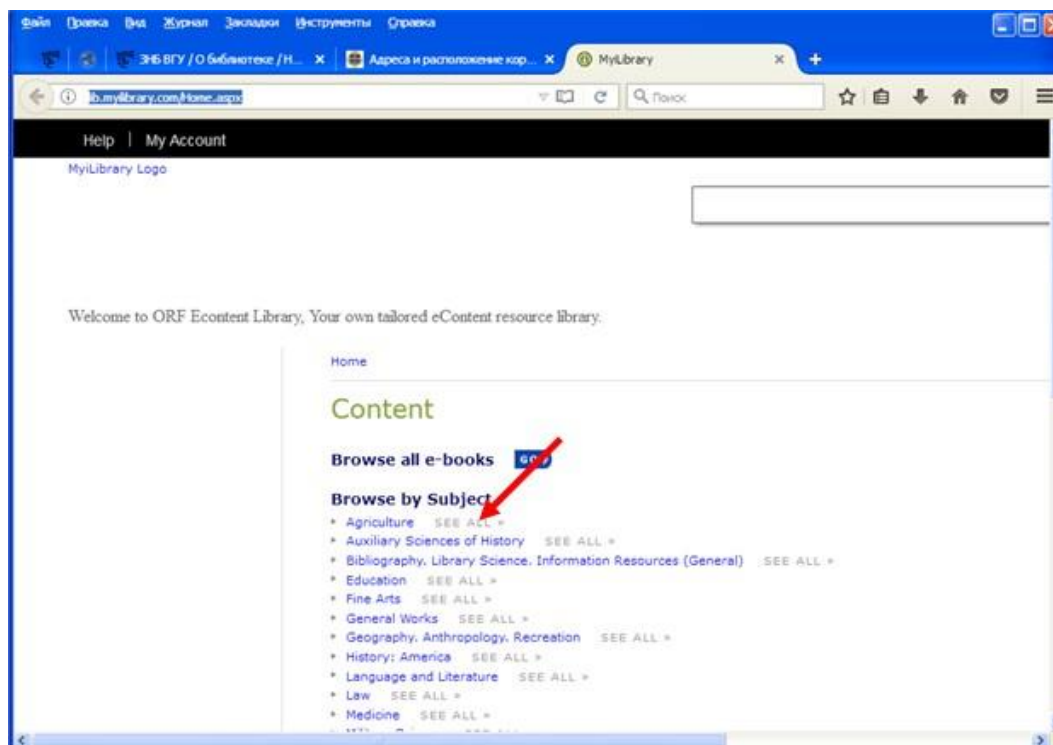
Файл Правка Вид Журнал Закладки Инструменты Справка

ЗНБ ВГУ / О библиотеке / Н... ×
Адреса и расположение кор... ×
MyiLibrary ×
+

lib.myilibrary.com/Home.aspx
Поиск

Help | My Account

MyiLibrary Logo

Welcome to ORF Econtent Library, Your own tailored eContent resource library.

Home

Content

Browse all e-books GO

Browse by Subject
• Agriculture SEE ALL »
• Auxiliary Sciences of History SEE ALL »
• Bibliography. Library Science. Information Resources (General) SEE ALL »
• Education SEE ALL »
• Fine Arts SEE ALL »
• General Works SEE ALL »
• Geography. Anthropology. Recreation SEE ALL »
• History: America SEE ALL »
• Language and Literature SEE ALL »
• Law SEE ALL »
• Medicine SEE ALL »
• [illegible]